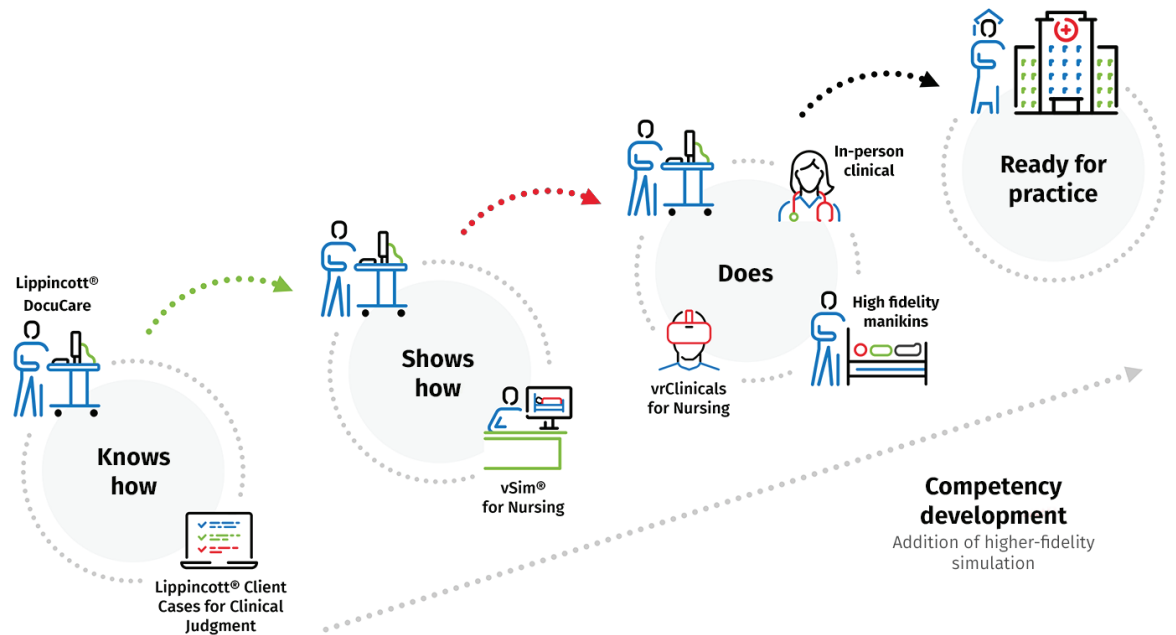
Lippincott® DocuCare

Knows how

Lippincott® Client Cases for Clinical Judgment

Shows how

vSim® for Nursing

Does

In-person clinical

High fidelity manikins

vrClinicals for Nursing

Ready for practice

Competency development

Addition of higher-fidelity simulation